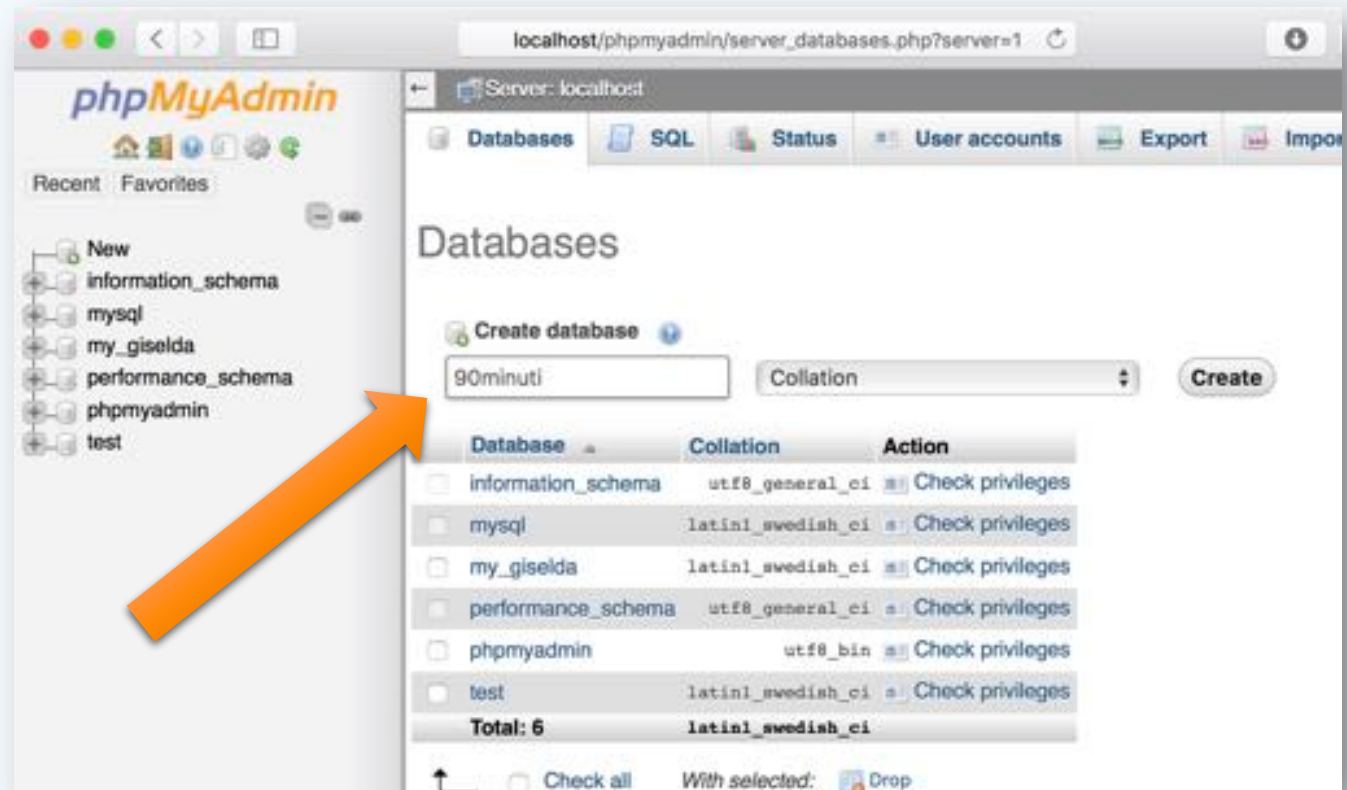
localhost/phpmyadmin/server_databases.php?server=1

phpMyAdmin

Recent Favorites

New
information_schema
mysql
my_giselda
performance_schema
phpmyadmin
test

Server: localhost

Databases SQL Status User accounts Export Impo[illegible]

Databases

Create database

90minuti

Collation

Create

| Database | Collation | Action |
|---|---|---|
| information_schema | utf8_general_ci | Check privileges |
| mysql | latin1_swedish_ci | Check privileges |
| my_giselda | latin1_swedish_ci | Check privileges |
| performance_schema | utf8_general_ci | Check privileges |
| phpmyadmin | utf8_bin | Check privileges |
| test | latin1_swedish_ci | Check privileges |
| Total: 6 | latin1_swedish_ci | |

Check all With selected: Drop